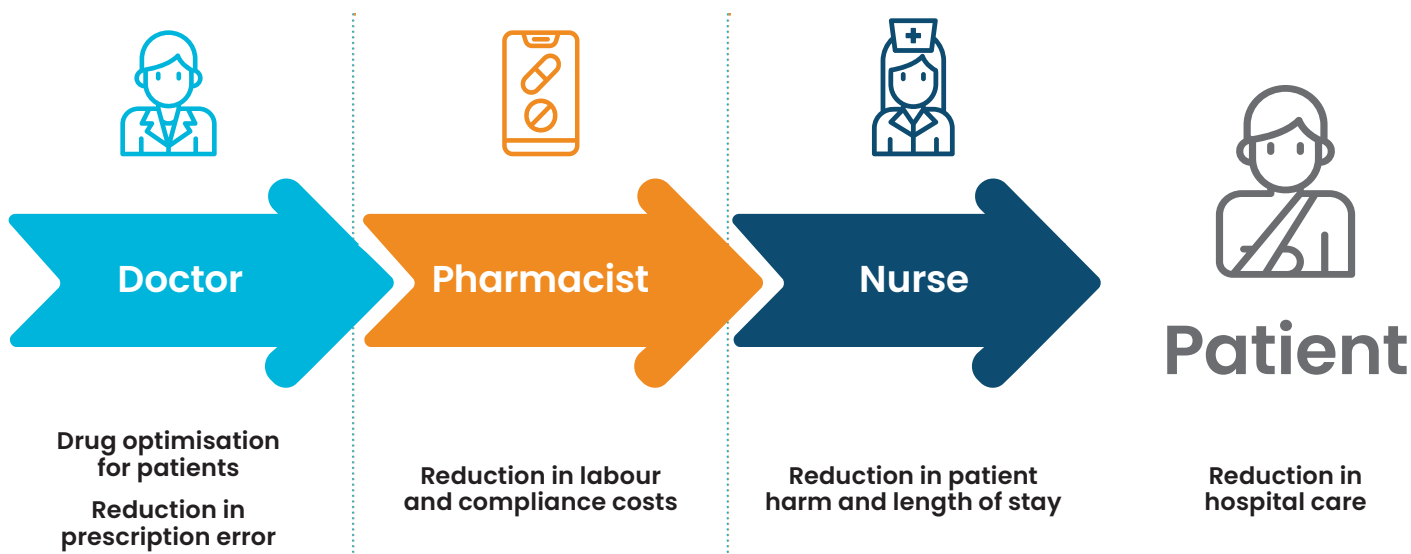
Doctor

Drug optimisation for patients

Reduction in prescription error

Pharmacist

Reduction in labour and compliance costs

Nurse

Reduction in patient harm and length of stay

Patient

Reduction in hospital care